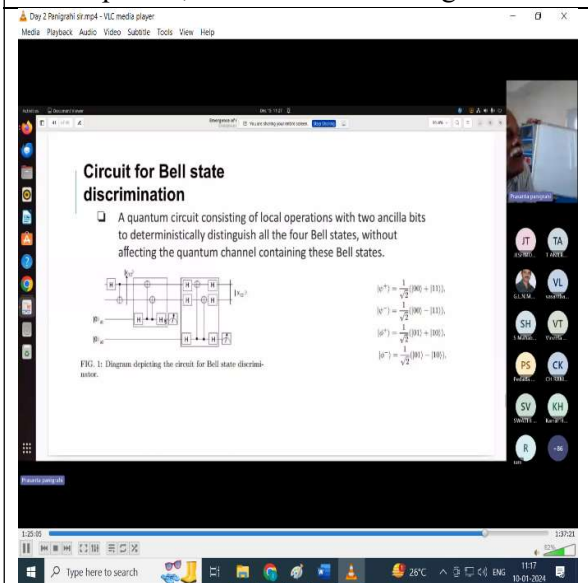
Day 2 Panigrahi sir.mp4 - VLC media player
Media Playback Audio Video Subtitle Tools View Help

Circuit for Bell state discrimination

A quantum circuit consisting of local operations with two ancilla bits to deterministically distinguish all the four Bell states, without affecting the quantum channel containing these Bell states.

$|\phi^+\rangle = \frac{1}{\sqrt{2}}(|00\rangle + |11\rangle)$,
$|\phi^-\rangle = \frac{1}{\sqrt{2}}(|00\rangle - |11\rangle)$,
$|\psi^+\rangle = \frac{1}{\sqrt{2}}(|01\rangle + |10\rangle)$,
$|\psi^-\rangle = \frac{1}{\sqrt{2}}(|01\rangle - |10\rangle)$.

FIG. 1: Diagram depicting the circuit for Bell state discrimination.

H H H H H H H H

JT TA
VL
SH VT
PS CK
SV KH
R +86

Prasanta panigrahi

1:25:05 1:37:21

Type here to search
26°C ENG 11:17 10-01-2024